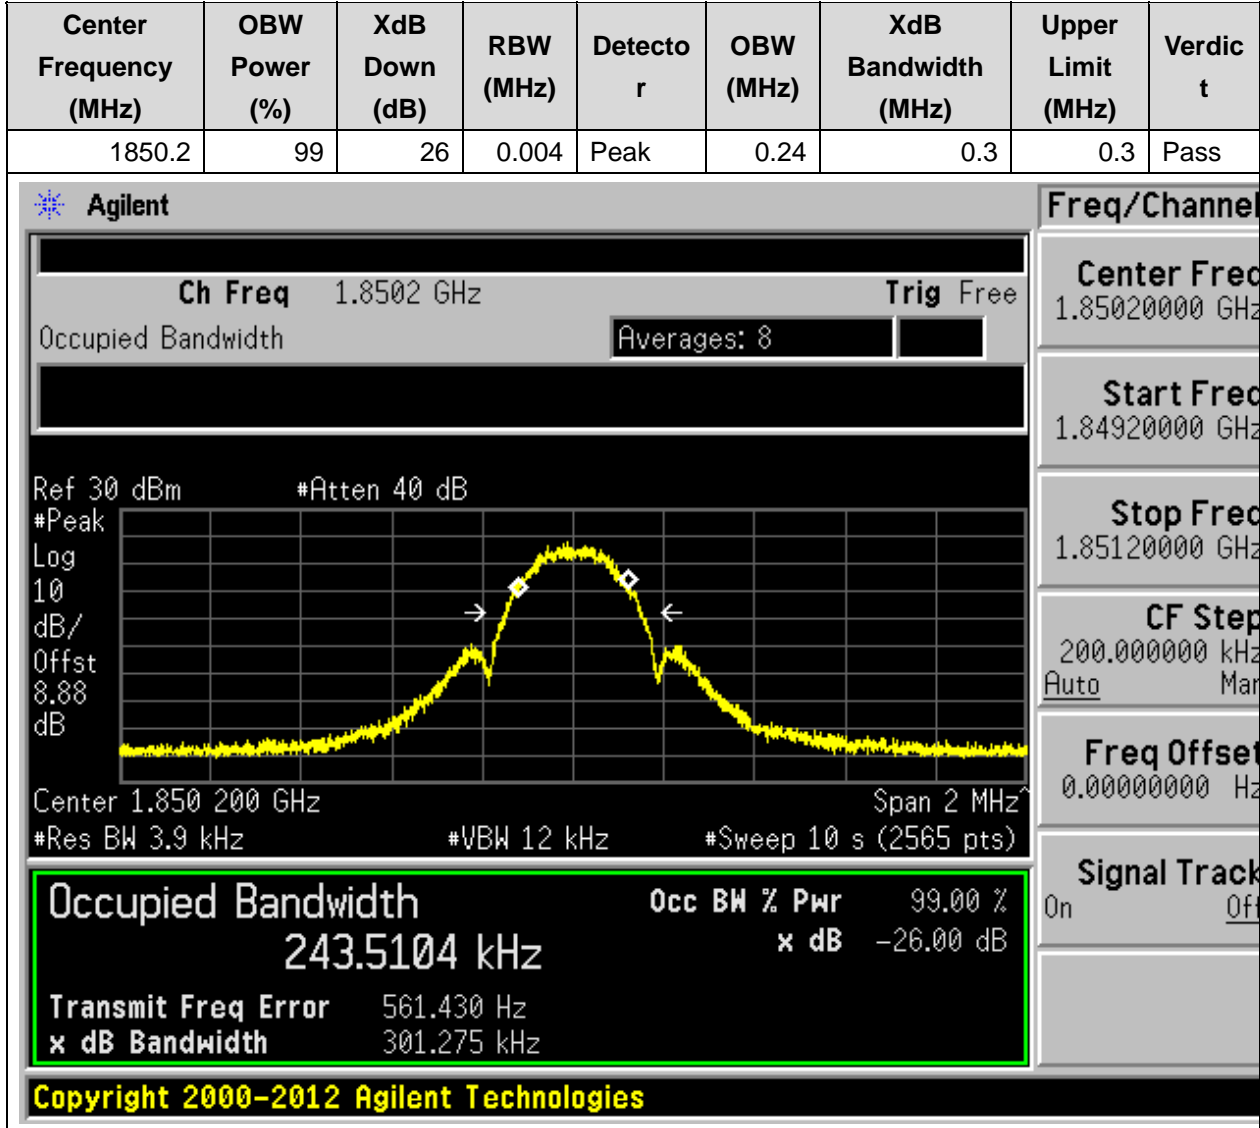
| Center Frequency (MHz) | OBW Power (%) | XdB Down (dB) | RBW (MHz) | Detector | OBW (MHz) | XdB Bandwidth (MHz) | Upper Limit (MHz) | Verdict |
|---|---|---|---|---|---|---|---|---|
| 1850.2 | 99 | 26 | 0.004 | Peak | 0.24 | 0.3 | 0.3 | Pass |

Agilent

Ch Freq 1.8502 GHz Trig Free
Occupied Bandwidth Averages: 8

Ref 30 dBm #Atten 40 dB
#Peak
Log
10
dB/
Offst
8.88
dB

Center 1.850 200 GHz Span 2 MHz
#Res BW 3.9 kHz #VBW 12 kHz #Sweep 10 s (2565 pts)

Occupied Bandwidth
243.5104 kHz
Occ BW % Pwr 99.00 %
x dB -26.00 dB

Transmit Freq Error 561.430 Hz
x dB Bandwidth 301.275 kHz

Copyright 2000-2012 Agilent Technologies

Freq/Channel
Center Freq
1.85020000 GHz
Start Freq
1.84920000 GHz
Stop Freq
1.85120000 GHz
CF Step
200.000000 kHz
Auto Man
Freq Offset
0.00000000 Hz
Signal Track
On Off